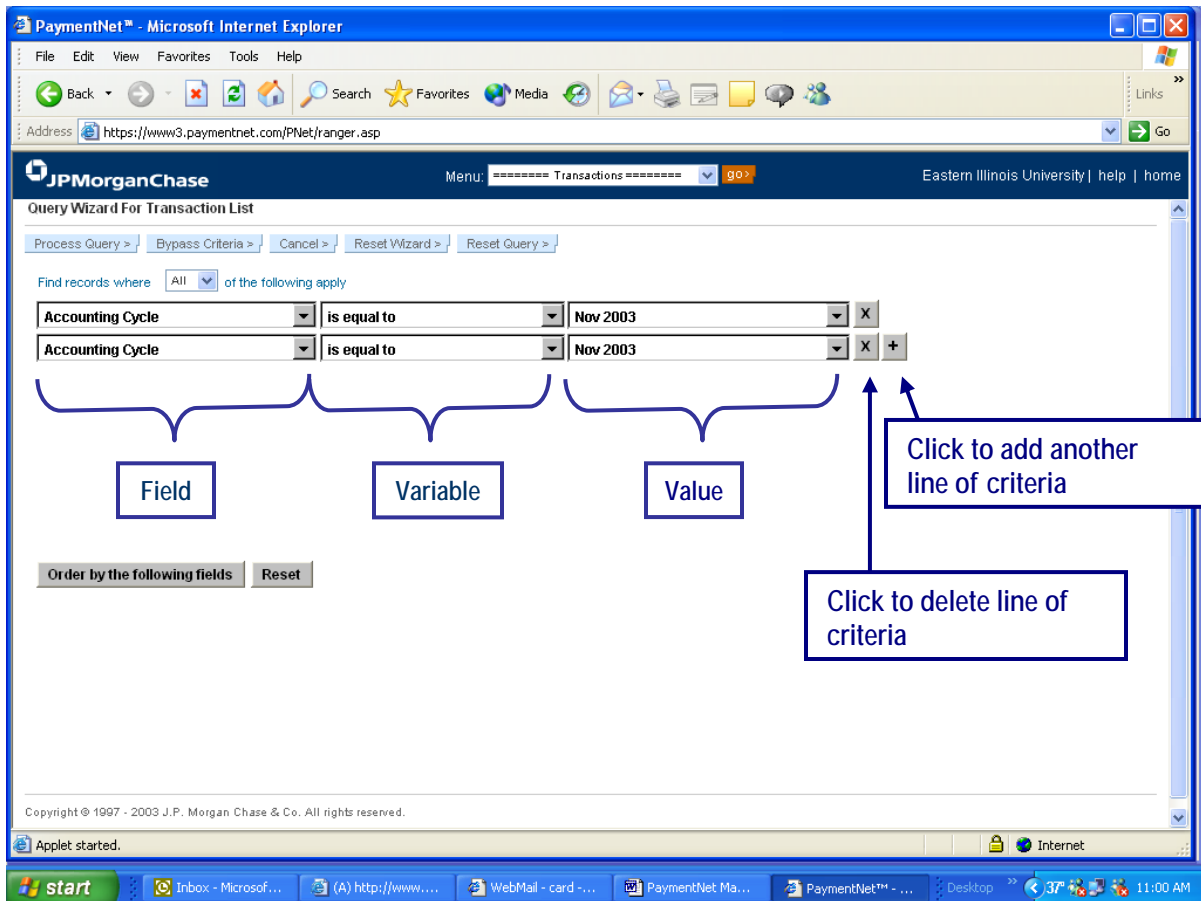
PaymentNet™ - Microsoft Internet Explorer

File Edit View Favorites Tools Help

Back Search Favorites Media

Links

Address https://www3.paymentnet.com/PNet/ranger.asp Go

JPMorganChase

Menu: ======== Transactions ======== go>

Eastern Illinois University | help | home

Query Wizard For Transaction List

Process Query > Bypass Criteria > Cancel > Reset Wizard > Reset Query >

Find records where All of the following apply

| Accounting Cycle | is equal to | Nov 2003 | X |
| Accounting Cycle | is equal to | Nov 2003 | X | + |

Field

Variable

Value

Click to add another line of criteria

Click to delete line of criteria

Order by the following fields Reset

Copyright © 1997 - 2003 J.P. Morgan Chase & Co. All rights reserved.

Applet started.

Internet

start Inbox - Microsof... (A) http://www.... WebMail - card -... PaymentNet Ma... PaymentNet™ - ... Desktop 37° 11:00 AM